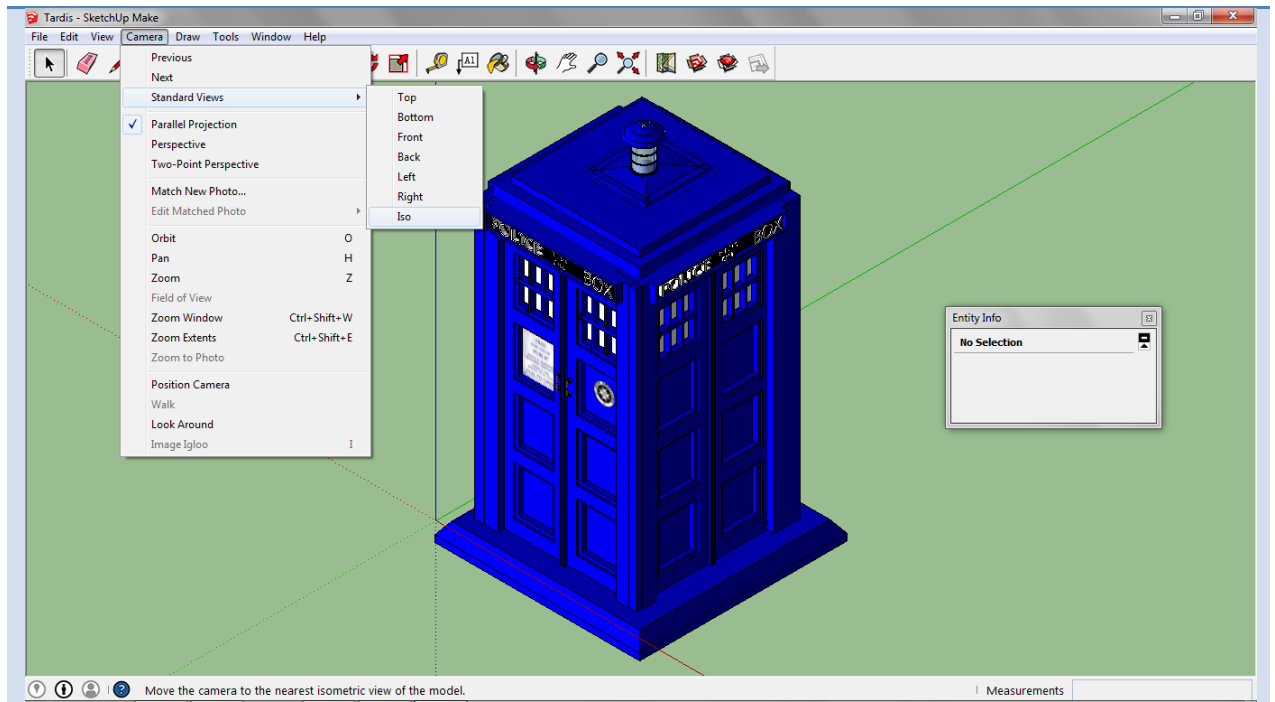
Tardis - SketchUp Make

File Edit View Camera Draw Tools Window Help

Previous
Next
Standard Views
Parallel Projection
Perspective
Two-Point Perspective
Match New Photo...
Edit Matched Photo
Orbit O
Pan H
Zoom Z
Field of View
Zoom Window Ctrl+Shift+W
Zoom Extents Ctrl+Shift+E
Zoom to Photo
Position Camera
Walk
Look Around
Image Igloo I

Top
Bottom
Front
Back
Left
Right
Iso

POLICE BOX
POLICE BOX
POLICE BOX

Entity Info
No Selection

Move the camera to the nearest isometric view of the model.
Measurements